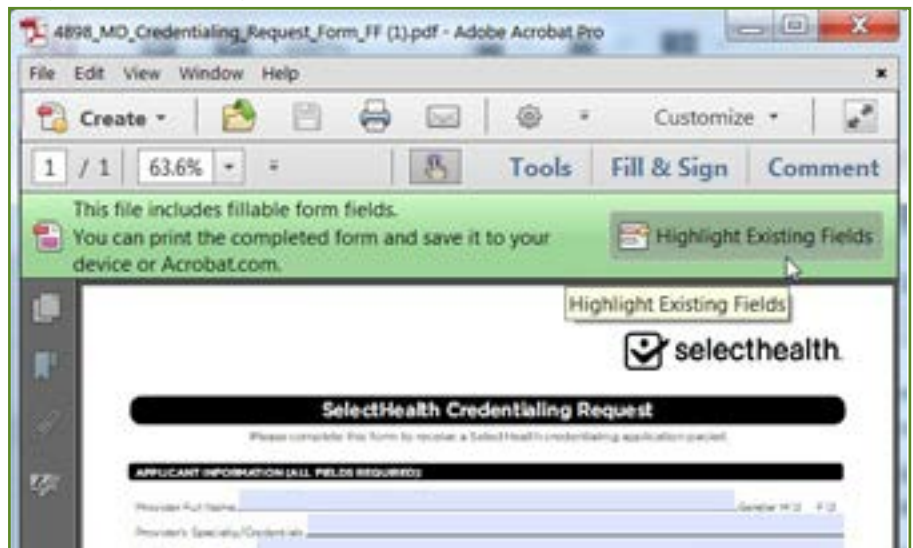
4898_MD_Credentialing_Request_Form_FF (1).pdf - Adobe Acrobat Pro

File Edit View Window Help

Create

Customize

1 / 1 63.6%

Tools Fill & Sign Comment

This file includes fillable form fields.
You can print the completed form and save it to your device or Acrobat.com.

Highlight Existing Fields

Highlight Existing Fields

selecthealth.

SelectHealth Credentialing Request

Please complete this form to receive a SelectHealth credentialing application packet.

APPLICANT INFORMATION (ALL FIELDS REQUIRED)

Provider Full Name

Gender M F

Provider's Specialty/Credentials